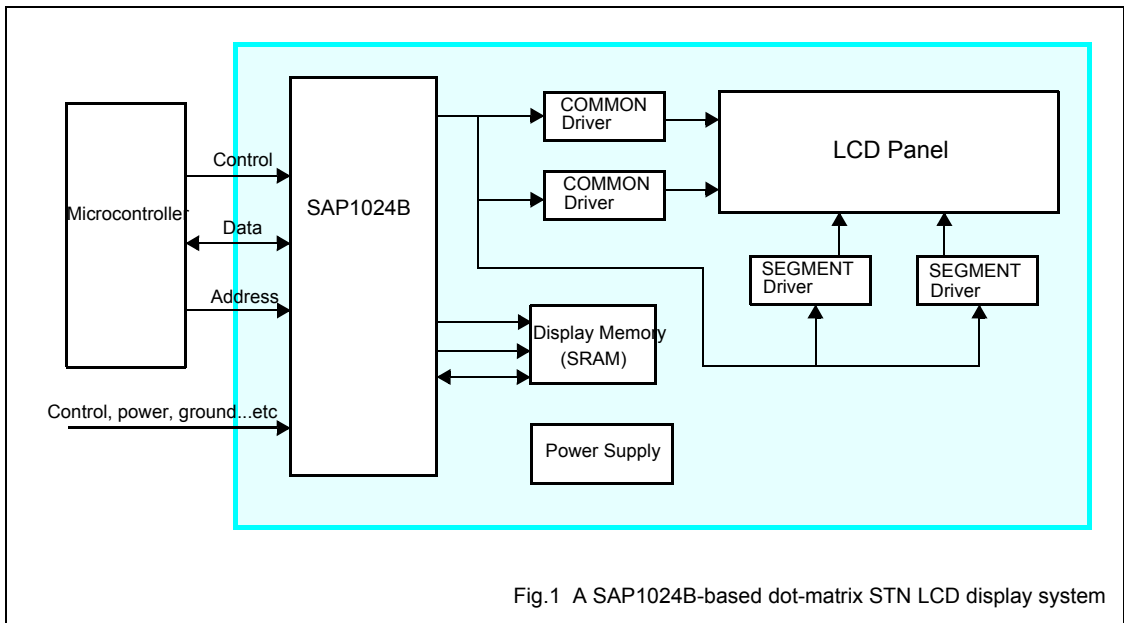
Microcontroller

Control

Data

Address

Control, power, ground...etc

SAP1024B

COMMON Driver

COMMON Driver

LCD Panel

SEGMENT Driver

SEGMENT Driver

Display Memory (SRAM)

Power Supply

Fig.1 A SAP1024B-based dot-matrix STN LCD display system